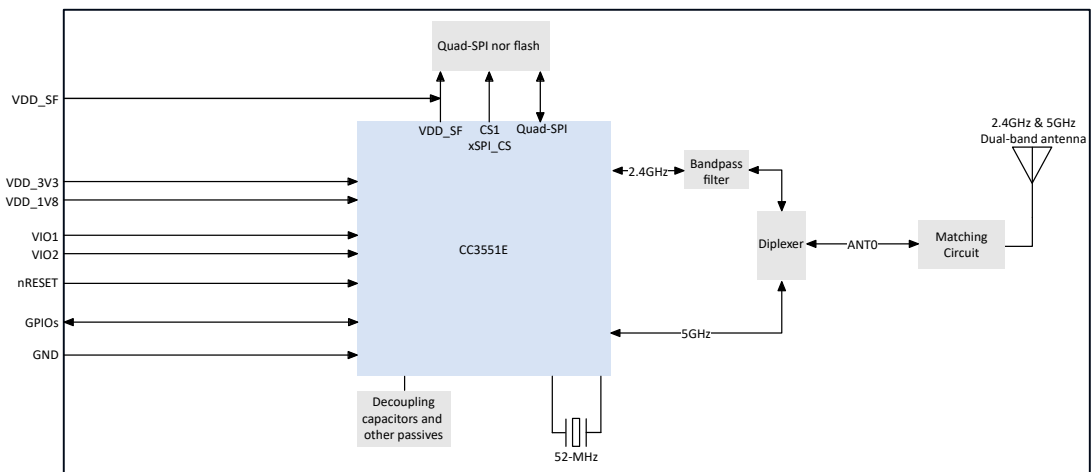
Quad-SPI nor flash

VDD_SF

VDD_SF
CS1
xSPI_CS
Quad-SPI

2.4GHz & 5GHz
Dual-band antenna

VDD_3V3
VDD_1V8

2.4GHz
Bandpass filter

VIO1
VIO2

CC3551E

Diplexer
ANT0
Matching Circuit

nRESET

GPIOs

5GHz

GND

Decoupling capacitors and other passives

52-MHz